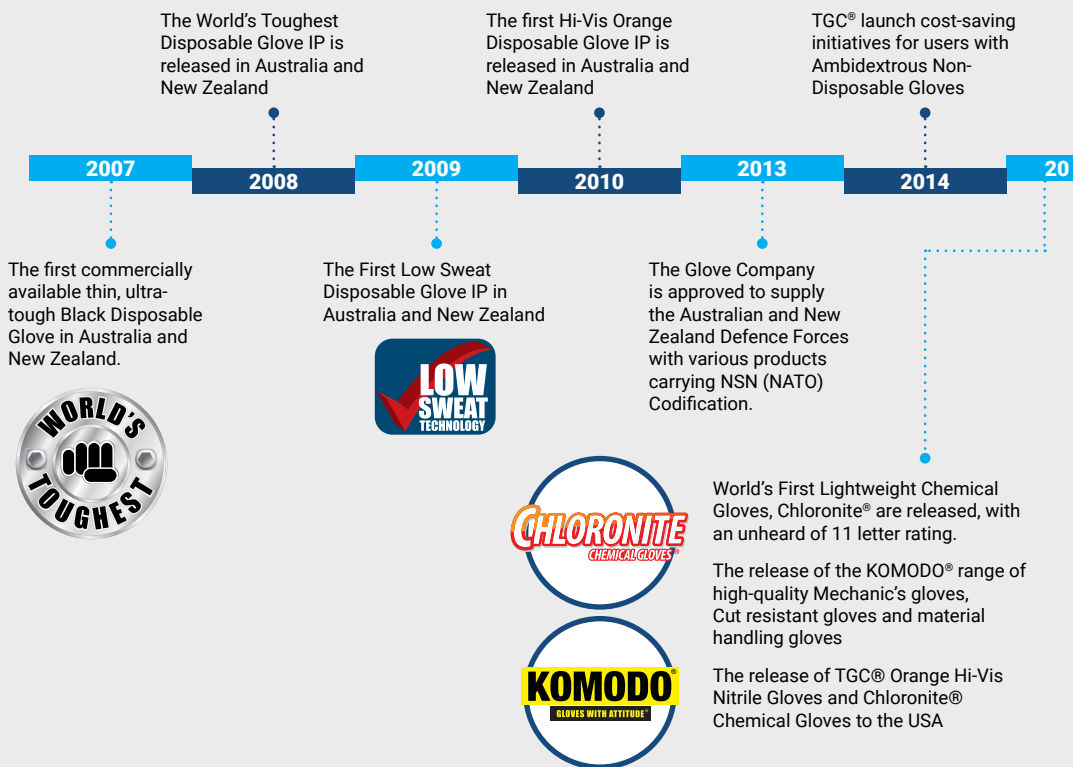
The World's Toughest Disposable Glove IP is released in Australia and New Zealand

The first Hi-Vis Orange Disposable Glove IP is released in Australia and New Zealand

TGC® launch cost-saving initiatives for users with Ambidextrous Non-Disposable Gloves

2007

2008

2009

2010

2013

2014

20

The first commercially available thin, ultra-tough Black Disposable Glove in Australia and New Zealand.

WORLD'S TOUGHEST

The First Low Sweat Disposable Glove IP in Australia and New Zealand

LOW SWEAT TECHNOLOGY

The Glove Company is approved to supply the Australian and New Zealand Defence Forces with various products carrying NSN (NATO) Codification.

CHLORONITE CHEMICAL GLOVES

World's First Lightweight Chemical Gloves, Chloronite® are released, with an unheard of 11 letter rating.

The release of the KOMODO® range of high-quality Mechanic's gloves, Cut resistant gloves and material handling gloves

KOMODO® GLOVES WITH ATTITUDE

The release of TGC® Orange Hi-Vis Nitrile Gloves and Chloronite® Chemical Gloves to the USA